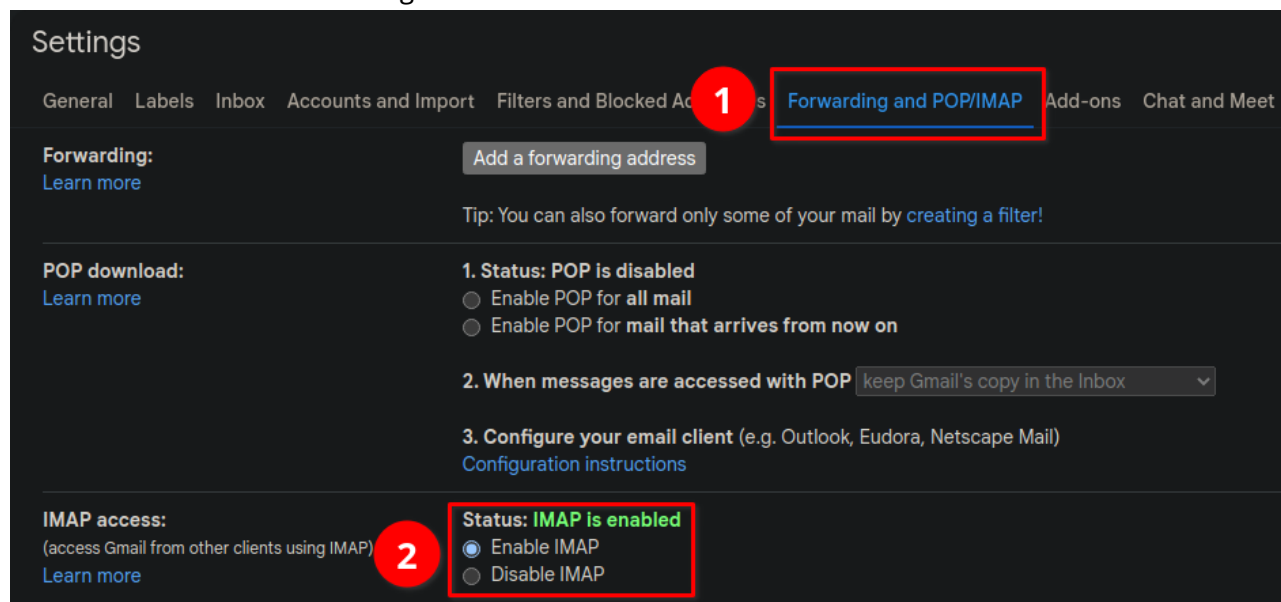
Settings

General Labels Inbox Accounts and Import Filters and Blocked Ad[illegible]s Forwarding and POP/IMAP Add-ons Chat and Meet

1

Forwarding:
Learn more

Add a forwarding address

Tip: You can also forward only some of your mail by creating a filter!

POP download:
Learn more

1. Status: POP is disabled
Enable POP for all mail
Enable POP for mail that arrives from now on

2. When messages are accessed with POP keep Gmail's copy in the Inbox

3. Configure your email client (e.g. Outlook, Eudora, Netscape Mail)
Configuration instructions

IMAP access:
(access Gmail from other clients using IMAP)
Learn more

2

Status: IMAP is enabled
Enable IMAP
Disable IMAP